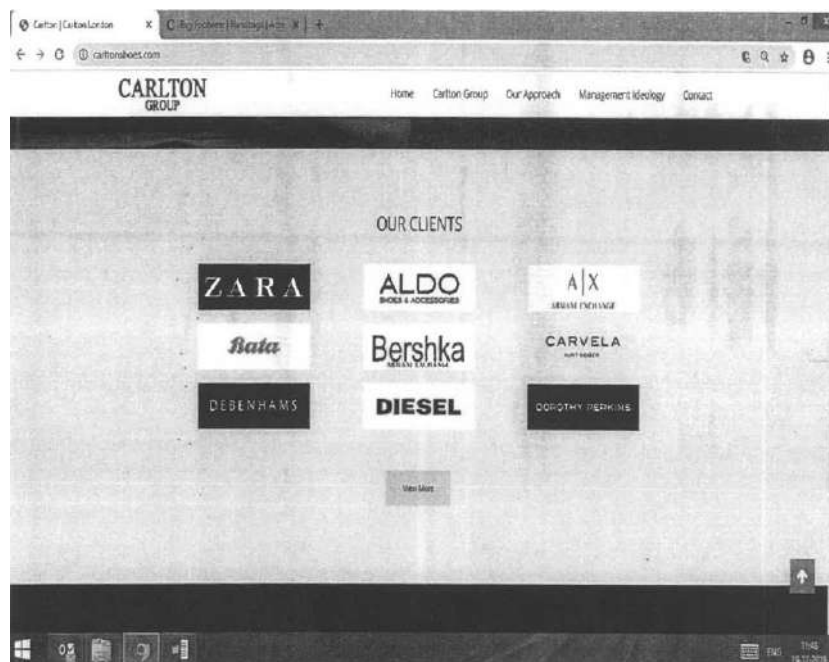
Carlton | Carlton London
carltonshoes.com

CARLTON
GROUP

Home Carlton Group Our Approach Management Ideology Contact

OUR CLIENTS

ZARA
ALDO
SHOES & ACCESSORIES
A|X
ARMANI EXCHANGE
Bata
Bershka
CARVELA
DEBENHAMS
DIESEL
DOROTHY PERKINS

View More

ENG